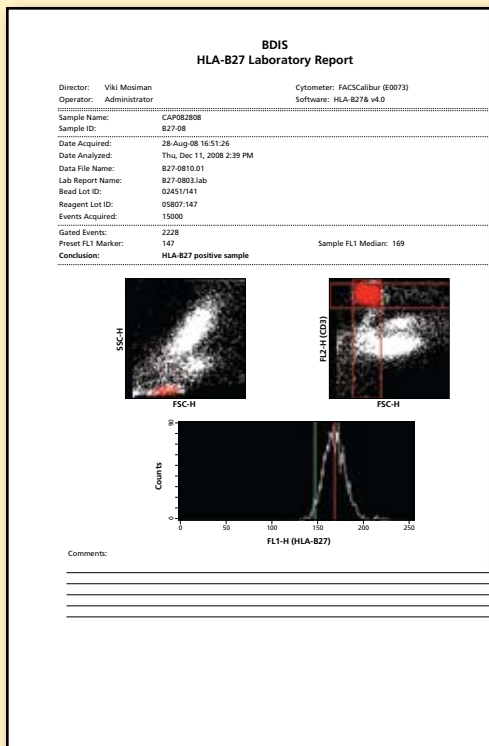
BDIS
HLA-B27 Laboratory Report

Director: Viki Mosiman
Operator: Administrator

Cytometer: FACSCalibur (E0073)
Software: HLA-B27& v4.0

| | |
|---|---|
| Sample Name: | CAP082808 |
| Sample ID: | B27-08 |
| Date Acquired: | 28-Aug-08 16:51:26 |
| Date Analyzed: | Thu, Dec 11, 2008 2:39 PM |
| Data File Name: | B27-0810.01 |
| Lab Report Name: | B27-0803.lab |
| Bead Lot ID: | 02451/141 |
| Reagent Lot ID: | 05807:147 |
| Events Acquired: | 15000 |
| Gated Events: | 2228 |
| Preset FL1 Marker: | 147 |
| Conclusion: | HLA-B27 positive sample |

Sample FL1 Median: 169

SSC-H
FSC-H

FL2-H (CD3)
FSC-H

90
Counts
0 50 100 150 200 250
FL1-H (HLA-B27)

Comments: